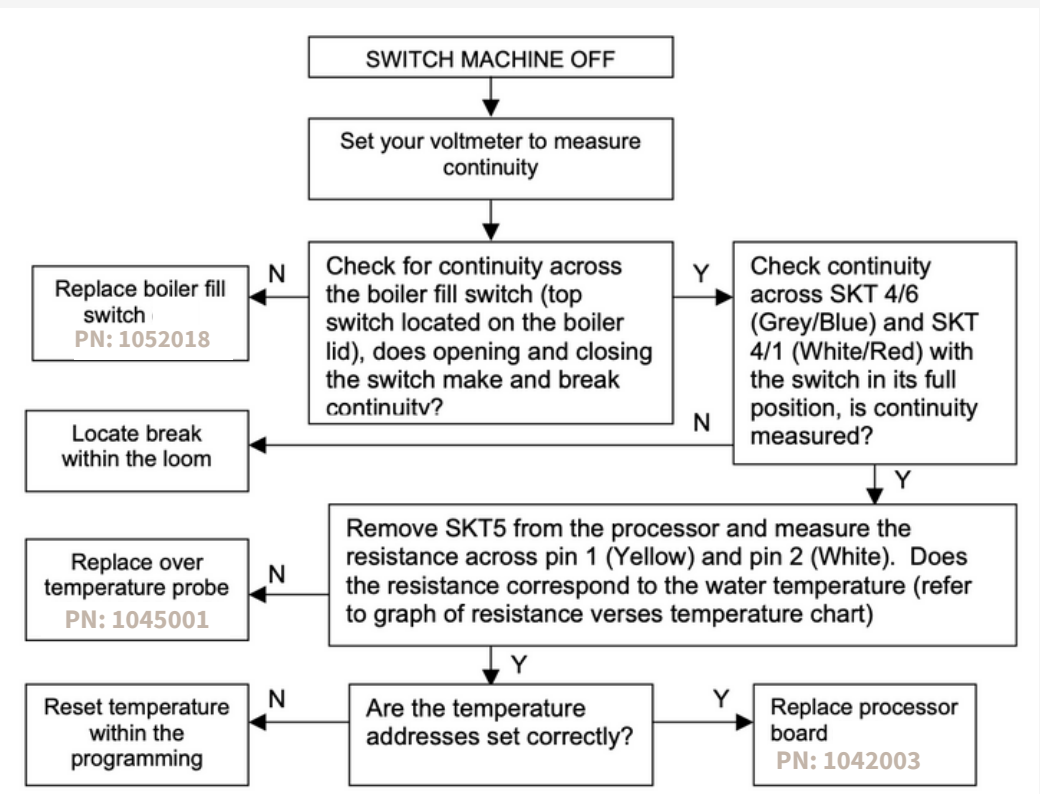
SWITCH MACHINE OFF

Set your voltmeter to measure continuity

Check for continuity across the boiler fill switch (top switch located on the boiler lid), does opening and closing the switch make and break continuity?

N

Replace boiler fill switch
PN: 1052018

Y

Check continuity across SKT 4/6 (Grey/Blue) and SKT 4/1 (White/Red) with the switch in its full position, is continuity measured?

N

Locate break within the loom

Y

Remove SKT5 from the processor and measure the resistance across pin 1 (Yellow) and pin 2 (White). Does the resistance correspond to the water temperature (refer to graph of resistance verses temperature chart)

N

Replace over temperature probe
PN: 1045001

Y

Are the temperature addresses set correctly?

N

Reset temperature within the programming

Y

Replace processor board
PN: 1042003